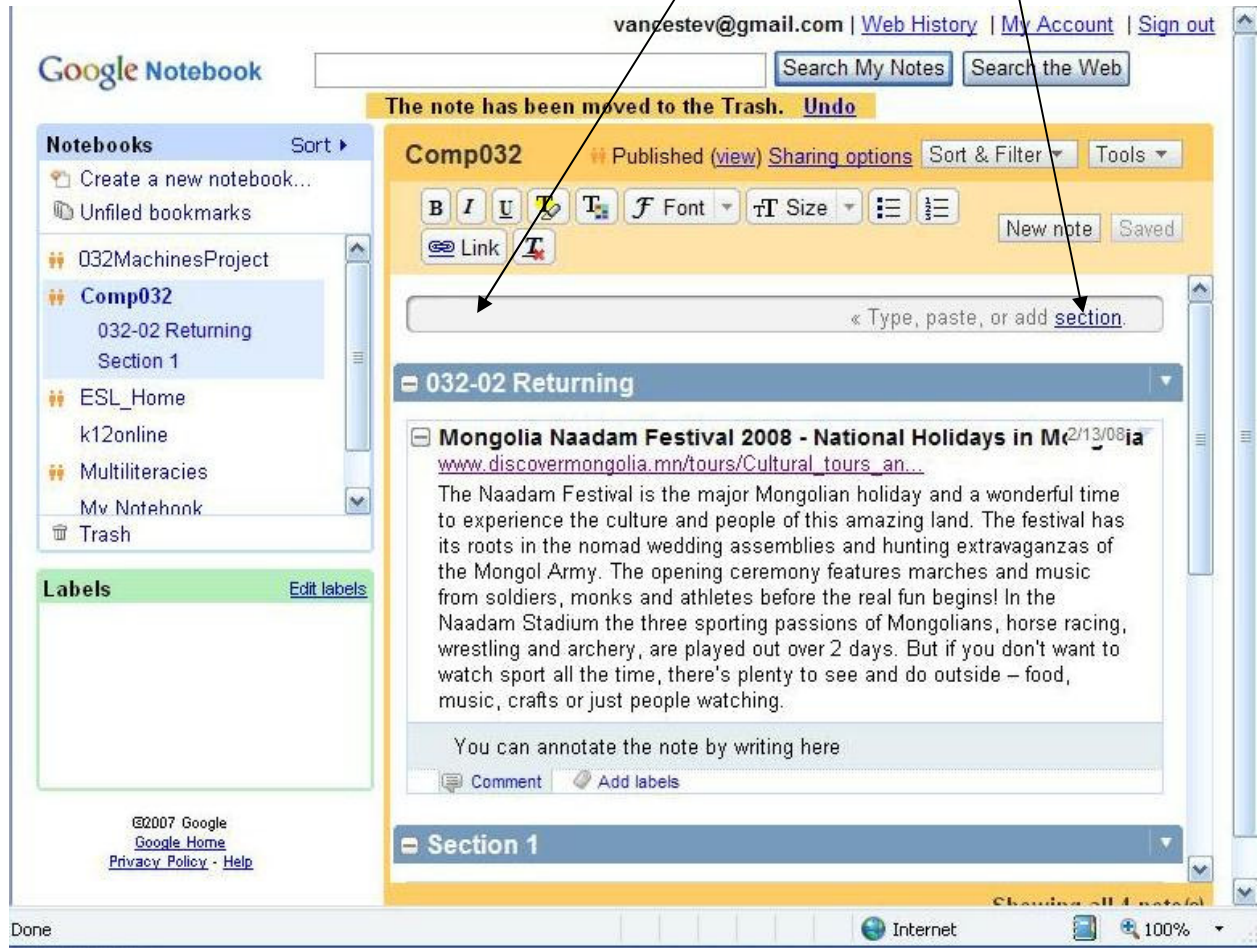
vancestev@gmail.com | Web History | My Account | Sign out

Google Notebook

Search My Notes Search the Web

The note has been moved to the Trash. Undo

Notebooks Sort ▸
Create a new notebook...
Unfiled bookmarks
032MachinesProject
Comp032
032-02 Returning
Section 1
ESL_Home
k12online
Multiliteracies
My Notebook
Trash

Labels Edit labels

©2007 Google
Google Home
Privacy Policy - Help

Comp032 Published (view) Sharing options Sort & Filter Tools

B I U T Font Size
Link

New note Saved

« Type, paste, or add section.

032-02 Returning

Mongolia Naadam Festival 2008 - National Holidays in M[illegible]ia 2/13/08
www.discovermongolia.mn/tours/Cultural_tours_an...
The Naadam Festival is the major Mongolian holiday and a wonderful time to experience the culture and people of this amazing land. The festival has its roots in the nomad wedding assemblies and hunting extravaganzas of the Mongol Army. The opening ceremony features marches and music from soldiers, monks and athletes before the real fun begins! In the Naadam Stadium the three sporting passions of Mongolians, horse racing, wrestling and archery, are played out over 2 days. But if you don't want to watch sport all the time, there's plenty to see and do outside – food, music, crafts or just people watching.

You can annotate the note by writing here

Comment Add labels

Section 1

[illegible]

Done Internet 100%